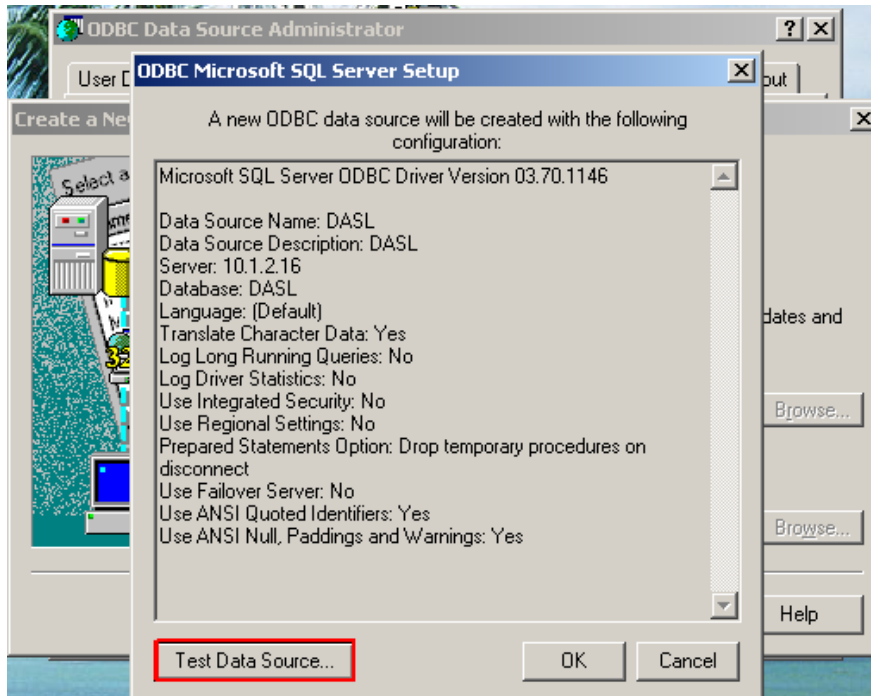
ODBC Data Source Administrator

?

User D

bout

Create a Ne

Select a

dates and

Browse...

Browse...

Help

ODBC Microsoft SQL Server Setup

A new ODBC data source will be created with the following configuration:

Microsoft SQL Server ODBC Driver Version 03.70.1146

Data Source Name: DASL
Data Source Description: DASL
Server: 10.1.2.16
Database: DASL
Language: (Default)
Translate Character Data: Yes
Log Long Running Queries: No
Log Driver Statistics: No
Use Integrated Security: No
Use Regional Settings: No
Prepared Statements Option: Drop temporary procedures on disconnect
Use Failover Server: No
Use ANSI Quoted Identifiers: Yes
Use ANSI Null, Paddings and Warnings: Yes

Test Data Source...

OK

Cancel